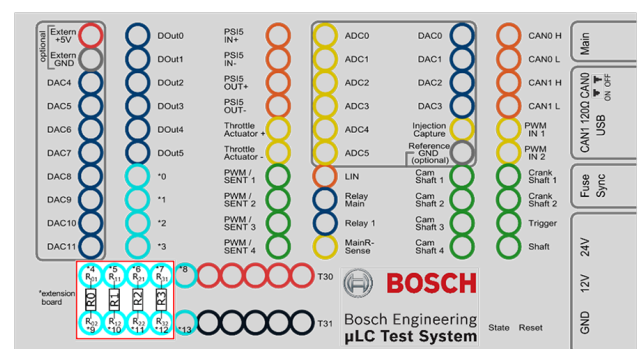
optional
Extern +5V
Extern GND
DAC4
DAC5
DAC6
DAC7
DAC8
DAC9
DAC10
DAC11

DOut0
DOut1
DOut2
DOut3
DOut4
DOut5
*0
*1
*2
*3

PSI5 IN+
PSI5 IN-
PSI5 OUT+
PSI5 OUT-
Throttle Actuator +
Throttle Actuator -
PWM / SENT 1
PWM / SENT 2
PWM / SENT 3
PWM / SENT 4

ADC0
ADC1
ADC2
ADC3
ADC4
ADC5
LIN
Relay Main
Relay 1
MainR-Sense

DAC0
DAC1
DAC2
DAC3
Injection Capture
Reference GND (optional)
Cam Shaft 1
Cam Shaft 2
Cam Shaft 3
Cam Shaft 4

CAN0 H
CAN0 L
CAN1 H
CAN1 L
PWM IN 1
PWM IN 2
Crank Shaft 1
Crank Shaft 2
Trigger
Shaft

Main
CAN1 120Ω CAN0
ON OFF
USB
Fuse Sync
24V
12V
GND

*extension board
*4 $R_{01}$ *5 $R_{11}$ *6 $R_{21}$ *7 $R_{31}$ *8
R0 R1 R2 R3
$R_{02}$ *9 $R_{12}$ *10 $R_{22}$ *11 $R_{32}$ *12 *13
T30
T31

BOSCH
Bosch Engineering
µLC Test System
State Reset